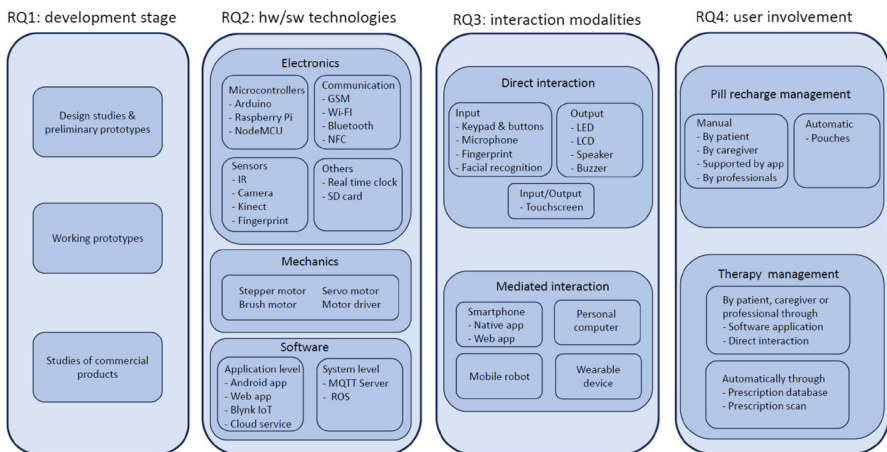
RQ1: development stage

Design studies & preliminary prototypes

Working prototypes

Studies of commercial products

RQ2: hw/sw technologies

Electronics

Microcontrollers
- Arduino
- Raspberry Pi
- NodeMCU

Communication
- GSM
- Wi-Fi
- Bluetooth
- NFC

Sensors
- IR
- Camera
- Kinect
- Fingerprint

Others
- Real time clock
- SD card

Mechanics

Stepper motor
Brush motor

Servo motor
Motor driver

Software

Application level
- Android app
- Web app
- Blynk IoT
- Cloud service

System level
- MQTT Server
- ROS

RQ3: interaction modalities

Direct interaction

Input
- Keypad & buttons
- Microphone
- Fingerprint
- Facial recognition

Output
- LED
- LCD
- Speaker
- Buzzer

Input/Output
- Touchscreen

Mediated interaction

Smartphone
- Native app
- Web app

Personal computer

Mobile robot

Wearable device

RQ4: user involvement

Pill recharge management

Manual
- By patient
- By caregiver
- Supported by app
- By professionals

Automatic
- Pouches

Therapy management

By patient, caregiver or professional through
- Software application
- Direct interaction

Automatically through
- Prescription database
- Prescription scan